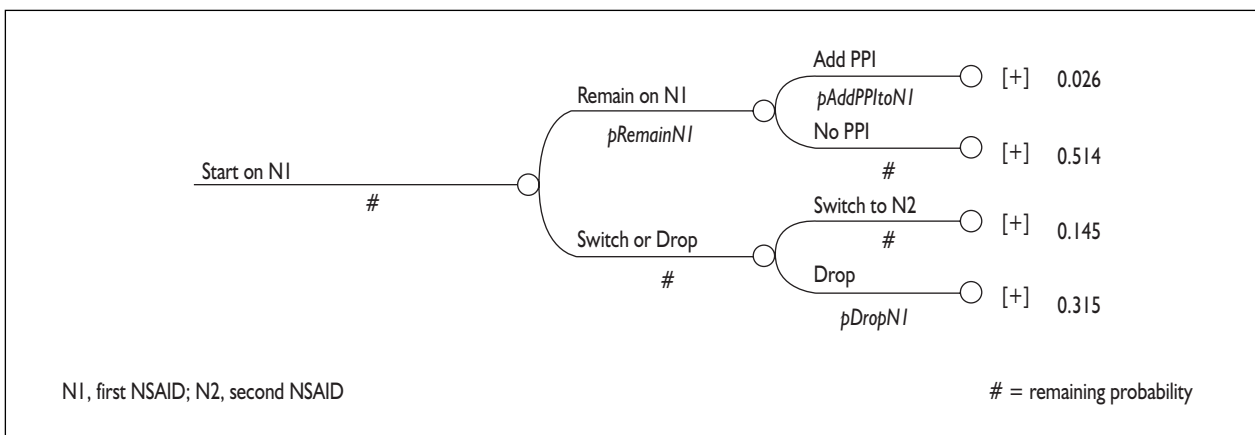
Start on N1

#

Remain on N1

pRemainN1

Add PPI

pAddPPItoN1

[+] 0.026

No PPI

#

[+] 0.514

Switch or Drop

#

Switch to N2

#

[+] 0.145

Drop

pDropN1

[+] 0.315

N1, first NSAID; N2, second NSAID

# = remaining probability